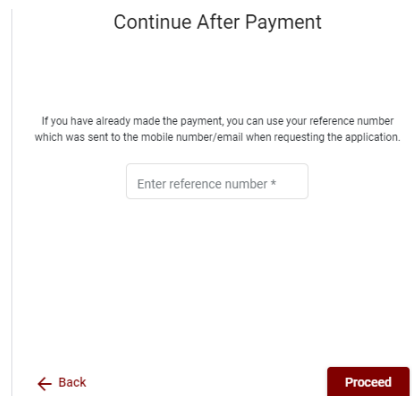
Continue After Payment

If you have already made the payment, you can use your reference number which was sent to the mobile number/email when requesting the application.

Enter reference number *

← Back

Proceed